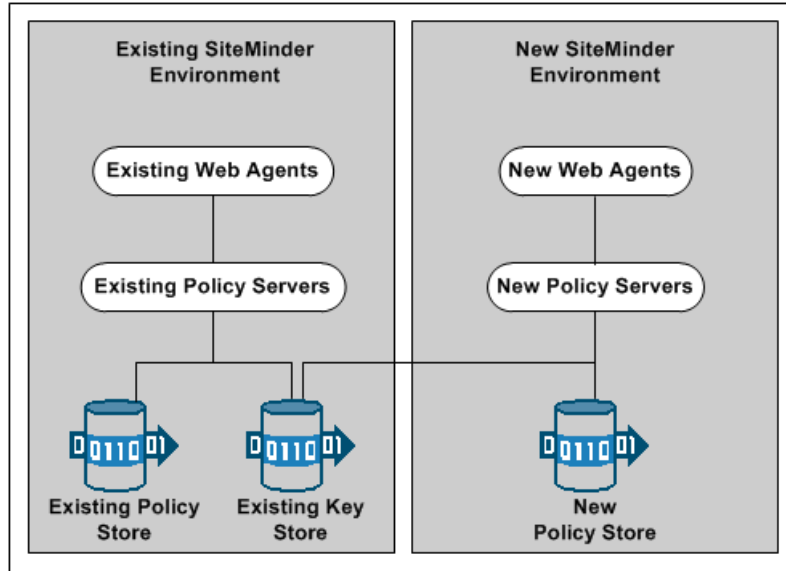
Existing SiteMinder Environment

Existing Web Agents

Existing Policy Servers

0110 01

Existing Policy Store

0110 01

Existing Key Store

New SiteMinder Environment

New Web Agents

New Policy Servers

0110 01

New Policy Store